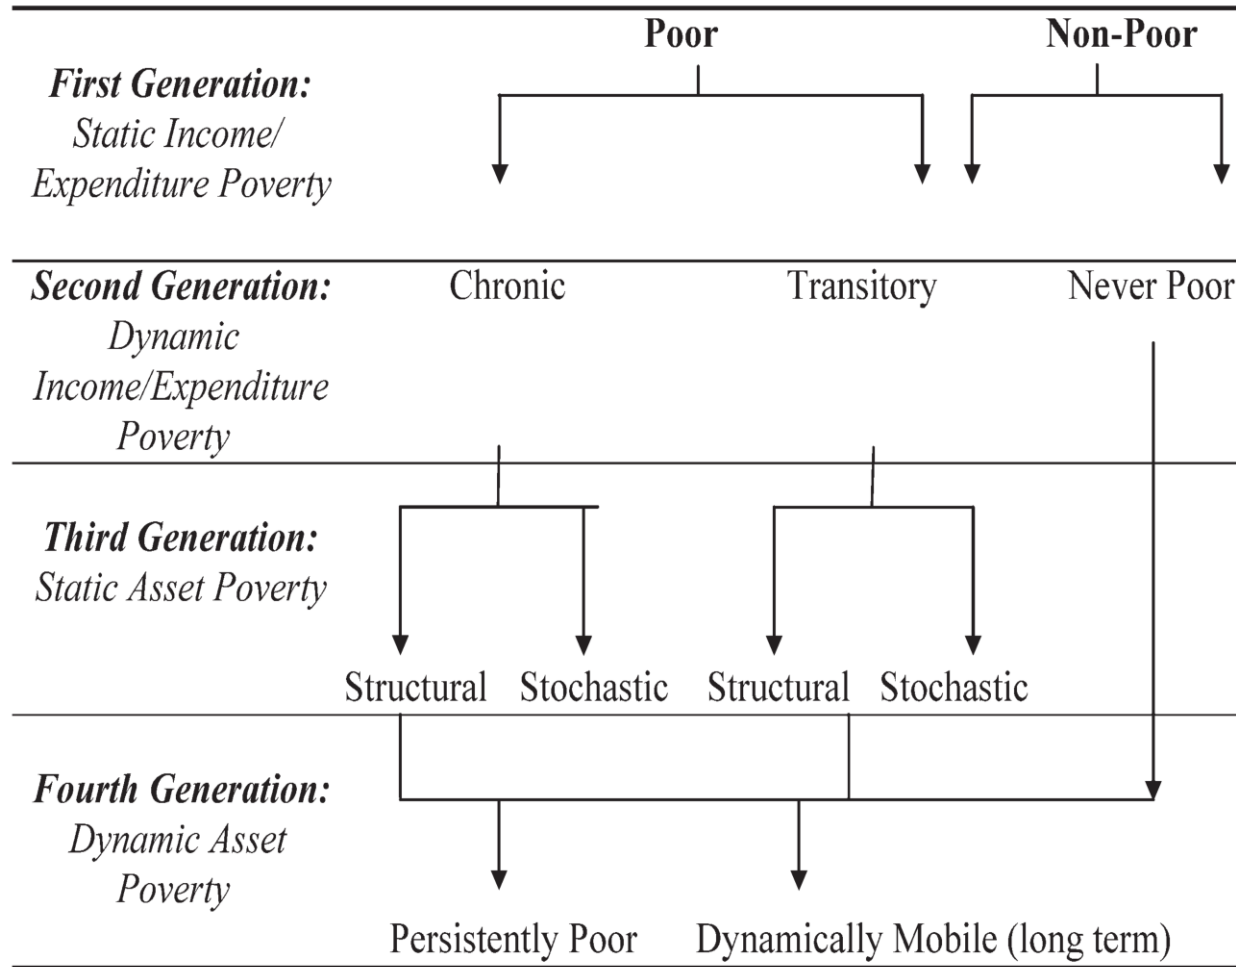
Poor

Non-Poor

**First Generation:** *Static Income/ Expenditure Poverty*

**Second Generation:** *Dynamic Income/Expenditure Poverty*

Chronic

Transitory

Never Poor

**Third Generation:** *Static Asset Poverty*

Structural

Stochastic

Structural

Stochastic

**Fourth Generation:** *Dynamic Asset Poverty*

Persistently Poor

Dynamically Mobile (long term)